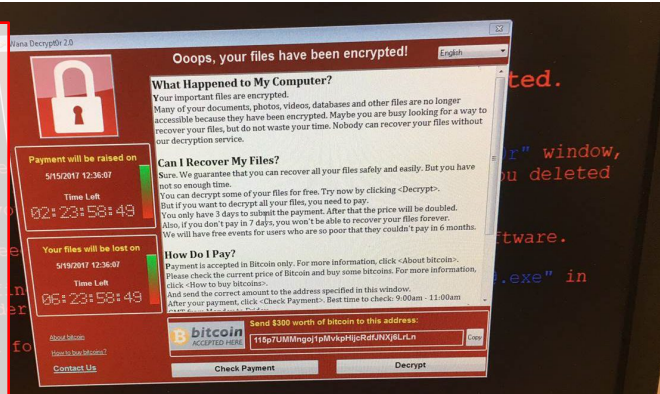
Wana Decrypt0r 2.0

Ooops, your files have been encrypted!

English

What Happened to My Computer?

Your important files are encrypted.

Many of your documents, photos, videos, databases and other files are no longer accessible because they have been encrypted. Maybe you are busy looking for a way to recover your files, but do not waste your time. Nobody can recover your files without our decryption service.

Can I Recover My Files?

Sure. We guarantee that you can recover all your files safely and easily. But you have not so enough time.

You can decrypt some of your files for free. Try now by clicking <Decrypt>.

But if you want to decrypt all your files, you need to pay.

You only have 3 days to submit the payment. After that the price will be doubled.

Also, if you don't pay in 7 days, you won't be able to recover your files forever.

We will have free events for users who are so poor that they couldn't pay in 6 months.

How Do I Pay?

Payment is accepted in Bitcoin only. For more information, click <About bitcoin>.

Please check the current price of Bitcoin and buy some bitcoins. For more information, click <How to buy bitcoins>.

And send the correct amount to the address specified in this window.

After your payment, click <Check Payment>. Best time to check: 9:00am - 11:00am

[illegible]

Payment will be raised on

5/15/2017 12:36:07

Time Left

02:23:58:49

Your files will be lost on

5/19/2017 12:36:07

Time Left

06:23:58:49

About bitcoin

How to buy bitcoins?

Contact Us

bitcoin

ACCEPTED HERE

Send $300 worth of bitcoin to this address:

115p7UMMngoj1pMvkpHijcRdfJNXj6LrLn

Copy

Check Payment

Decrypt

ted.

r" window,

ou deleted

ftware.

.exe" in

fo